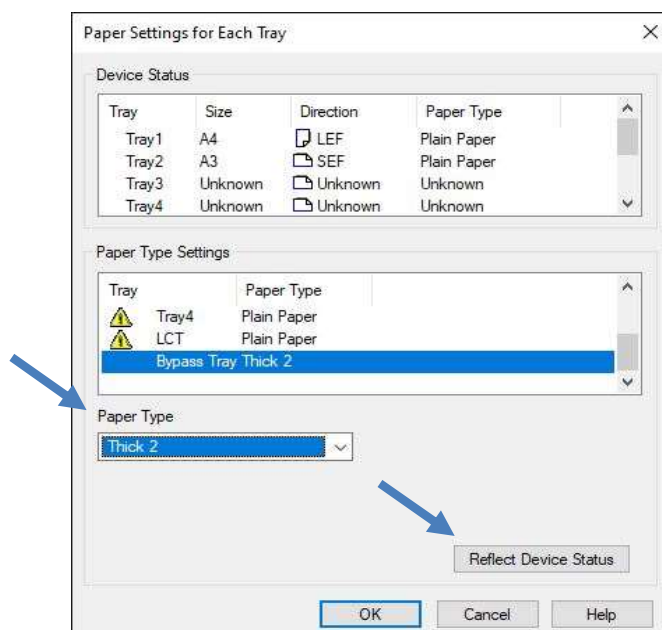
Paper Settings for Each Tray

×

Device Status

| Tray | Size | Direction | Paper Type |
|---|---|---|---|
| Tray1 | A4 | LEF | Plain Paper |
| Tray2 | A3 | SEF | Plain Paper |
| Tray3 | Unknown | Unknown | Unknown |
| Tray4 | Unknown | Unknown | Unknown |

Paper Type Settings

| Tray | Paper Type |
|---|---|
| Tray4 | Plain Paper |
| LCT | Plain Paper |
| Bypass Tray | Thick 2 |

Paper Type

Thick 2

Reflect Device Status

OK

Cancel

Help